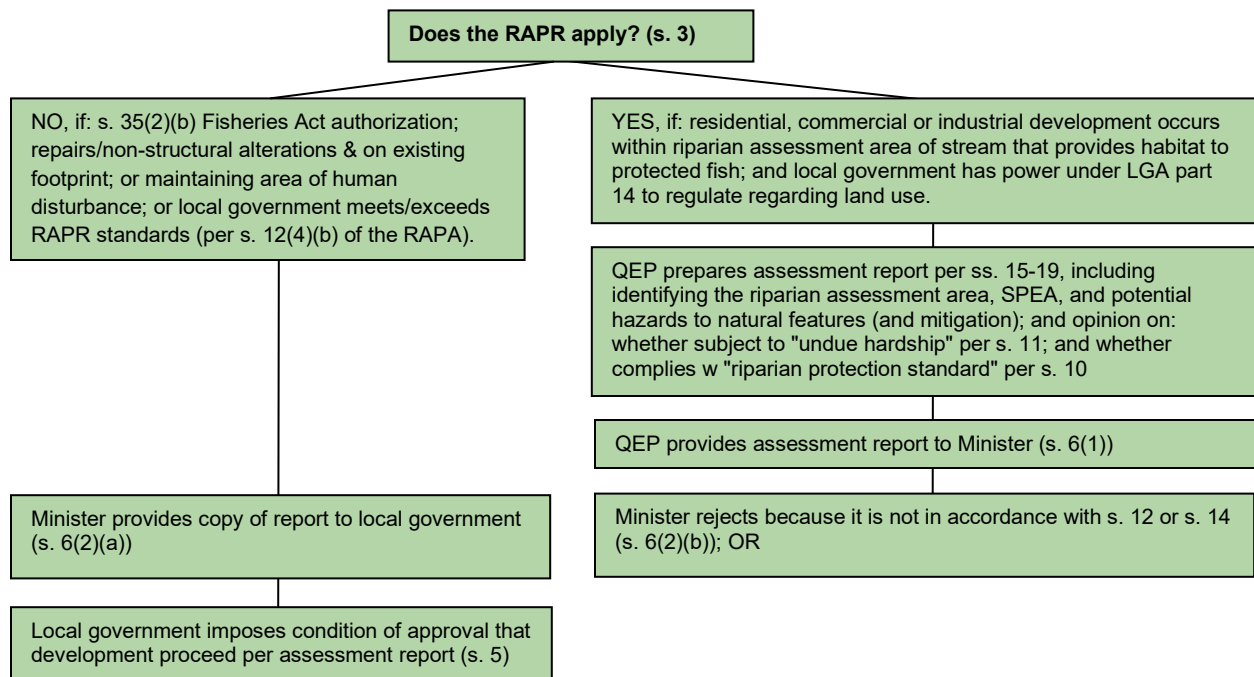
Does the RAPR apply? (s. 3)

NO, if: s. 35(2)(b) Fisheries Act authorization; repairs/non-structural alterations & on existing footprint; or maintaining area of human disturbance; or local government meets/exceeds RAPR standards (per s. 12(4)(b) of the RAPA).

Minister provides copy of report to local government (s. 6(2)(a))

Local government imposes condition of approval that development proceed per assessment report (s. 5)

YES, if: residential, commercial or industrial development occurs within riparian assessment area of stream that provides habitat to protected fish; and local government has power under LGA part 14 to regulate regarding land use.

QEP prepares assessment report per ss. 15-19, including identifying the riparian assessment area, SPEA, and potential hazards to natural features (and mitigation); and opinion on: whether subject to "undue hardship" per s. 11; and whether complies w "riparian protection standard" per s. 10

QEP provides assessment report to Minister (s. 6(1))

Minister rejects because it is not in accordance with s. 12 or s. 14 (s. 6(2)(b)); OR